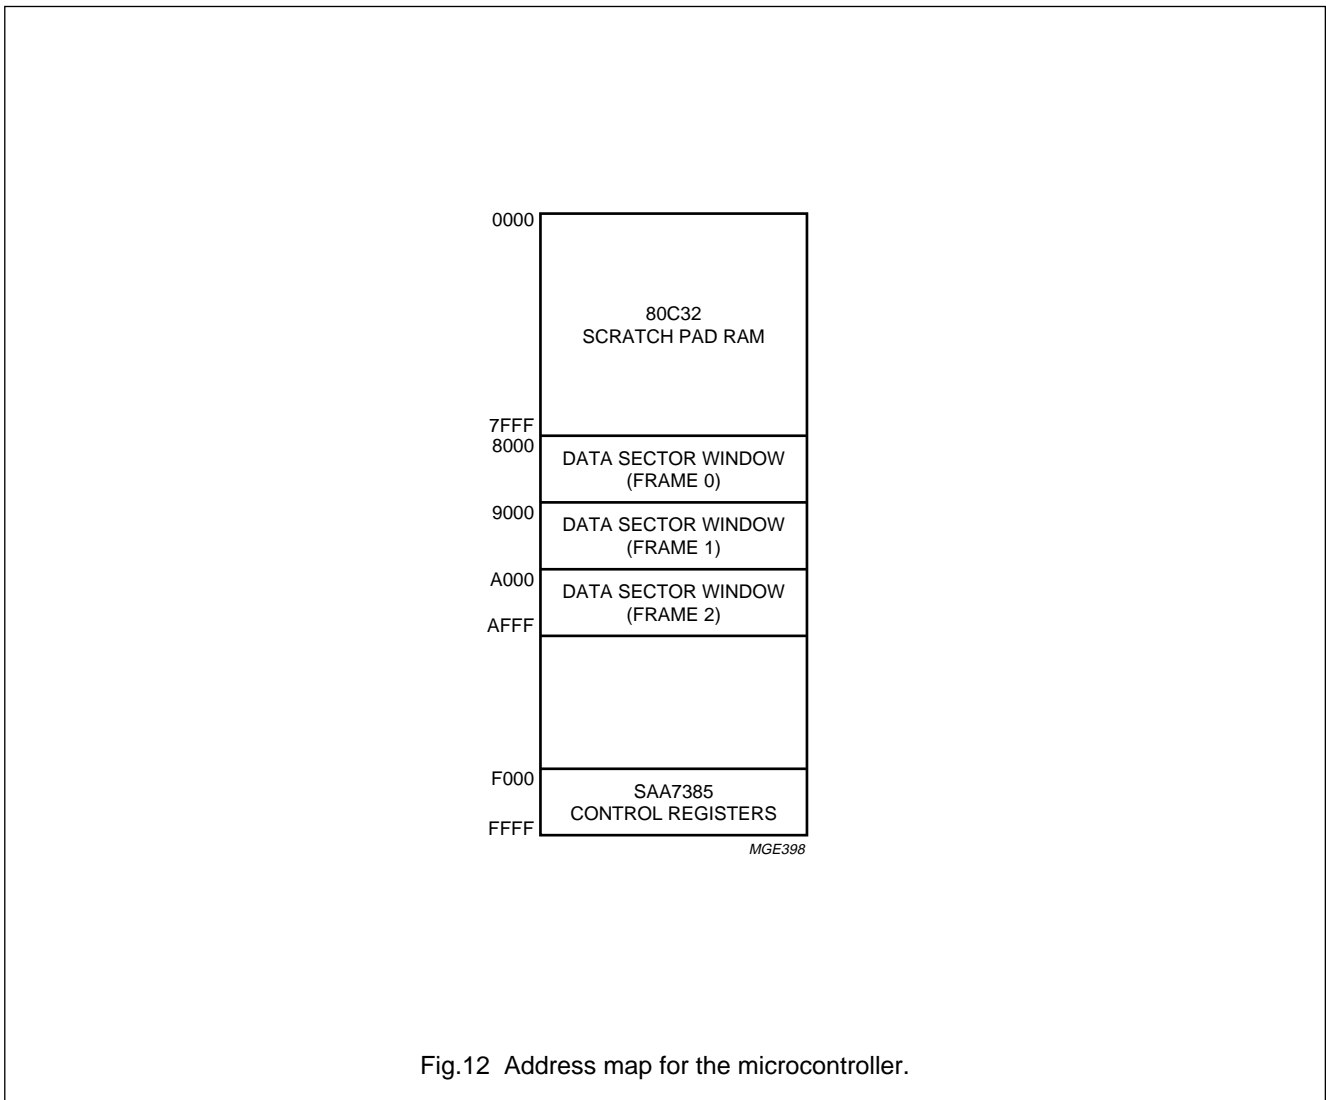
0000

80C32
SCRATCH PAD RAM

7FFF
8000

DATA SECTOR WINDOW
(FRAME 0)

9000

DATA SECTOR WINDOW
(FRAME 1)

A000

DATA SECTOR WINDOW
(FRAME 2)

AFFF

F000

SAA7385
CONTROL REGISTERS

FFFF

MGE398

Fig.12 Address map for the microcontroller.